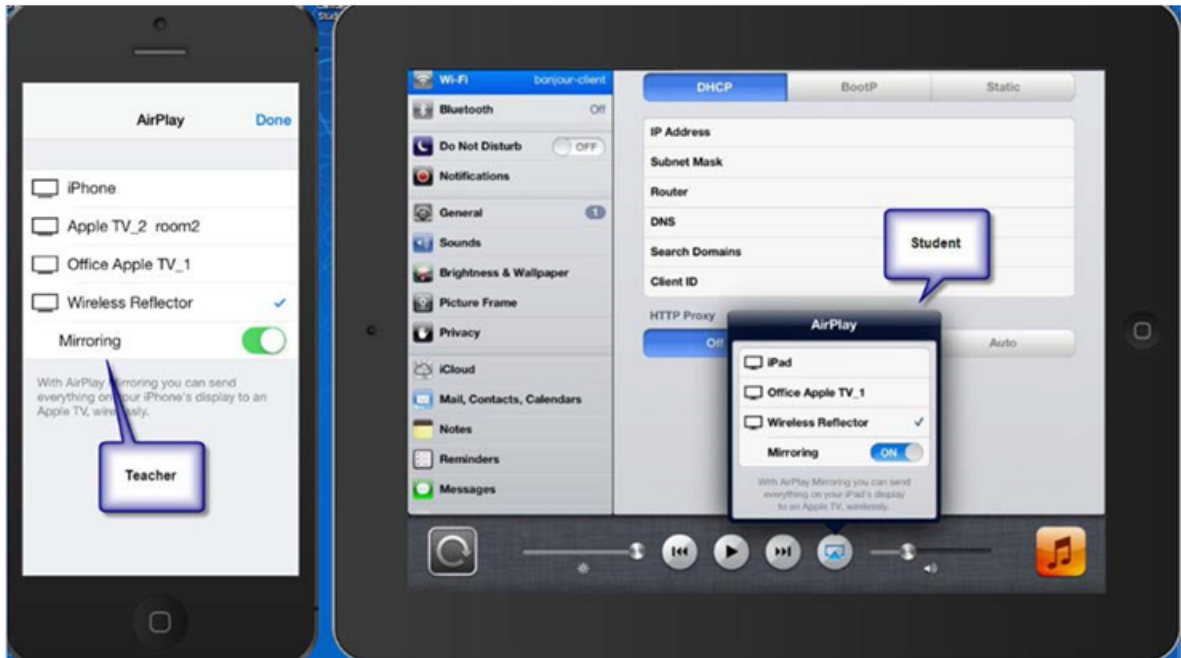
AirPlay Done

iPhone

Apple TV_2 room2

Office Apple TV_1

Wireless Reflector ✓

Mirroring

With AirPlay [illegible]rroring you can send everything on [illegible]our iPhone's display to an Apple TV, wir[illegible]ssly.

Teacher

Wi-Fi bonjour-client

Bluetooth Off

Do Not Disturb OFF

Notifications

General 1

Sounds

Brightness & Wallpaper

Picture Frame

Privacy

iCloud

Mail, Contacts, Calendars

Notes

Reminders

Messages

| DHCP | BootP | Static |
|---|---|---|

IP Address

Subnet Mask

Router

DNS

Search Domains

Client ID

HTTP Proxy

Off Auto

Student

AirPlay

iPad

Office Apple TV_1

Wireless Reflector ✓

Mirroring ON

With AirPlay Mirroring you can send everything on your iPad's display to an Apple TV, wirelessly.